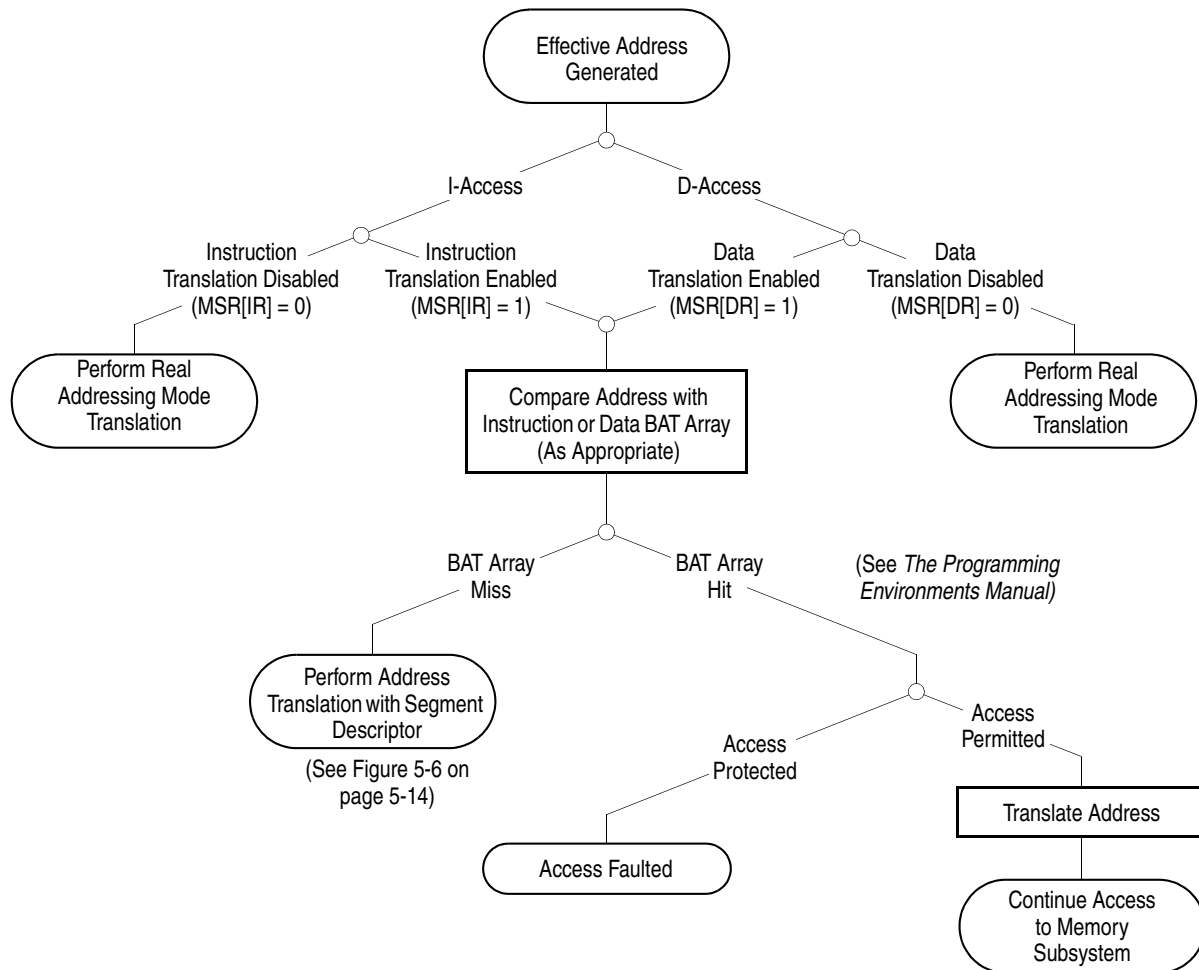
Effective Address Generated

I-Access

D-Access

Instruction Translation Disabled (MSR[IR] = 0)

Instruction Translation Enabled (MSR[IR] = 1)

Data Translation Enabled (MSR[DR] = 1)

Data Translation Disabled (MSR[DR] = 0)

Perform Real Addressing Mode Translation

Compare Address with Instruction or Data BAT Array (As Appropriate)

Perform Real Addressing Mode Translation

BAT Array Miss

BAT Array Hit

(See The Programming Environments Manual)

Perform Address Translation with Segment Descriptor

(See Figure 5-6 on page 5-14)

Access Protected

Access Permitted

Translate Address

Access Faulted

Continue Access to Memory Subsystem